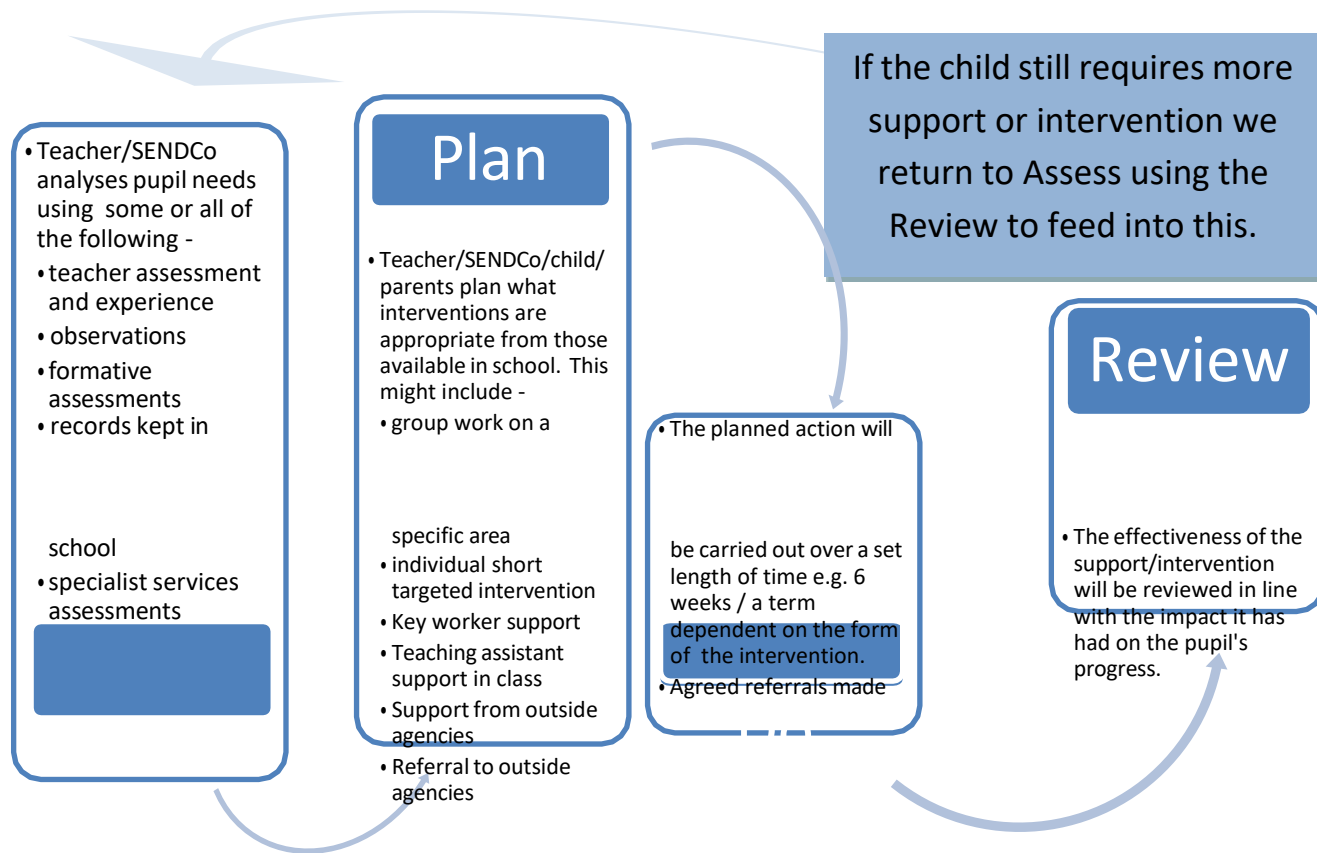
If the child still requires more support or intervention we return to Assess using the Review to feed into this.

• Teacher/SENDCo analyses pupil needs using some or all of the following -
• teacher assessment and experience
• observations
• formative assessments
• records kept in school
• specialist services assessments

Plan

• Teacher/SENDCo/child/parents plan what interventions are appropriate from those available in school. This might include -
• group work on a specific area
• individual short targeted intervention
• Key worker support
• Teaching assistant support in class
• Support from outside agencies
• Referral to outside agencies

• The planned action will be carried out over a set length of time e.g. 6 weeks / a term dependent on the form of the intervention.
• Agreed referrals made

Review

• The effectiveness of the support/intervention will be reviewed in line with the impact it has had on the pupil's progress.